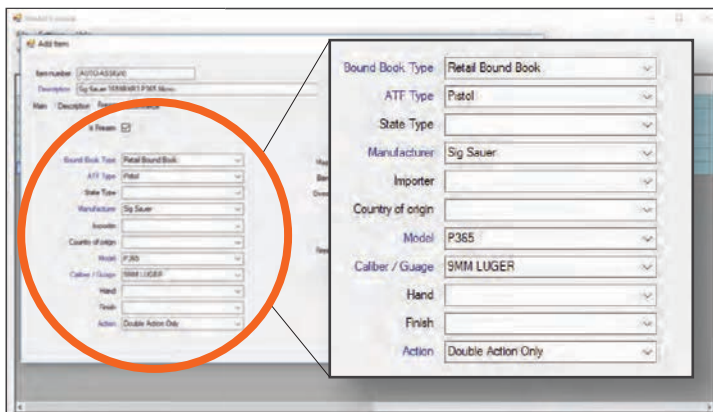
Add Item

Item number AUTO-ASSIGN

Description Sig Sauer 9MM P365 Micro

Main Description

Is Firearm

Bound Book Type Retail Bound Book
ATF Type Pistol
State Type
Manufacturer Sig Sauer
Importer
Country of origin
Model P365
Caliber / Guage 9MM LUGER
Hand
Finish
Action Double Action Only

Bound Book Type Retail Bound Book
ATF Type Pistol
State Type
Manufacturer Sig Sauer
Importer
Country of origin
Model P365
Caliber / Guage 9MM LUGER
Hand
Finish
Action Double Action Only